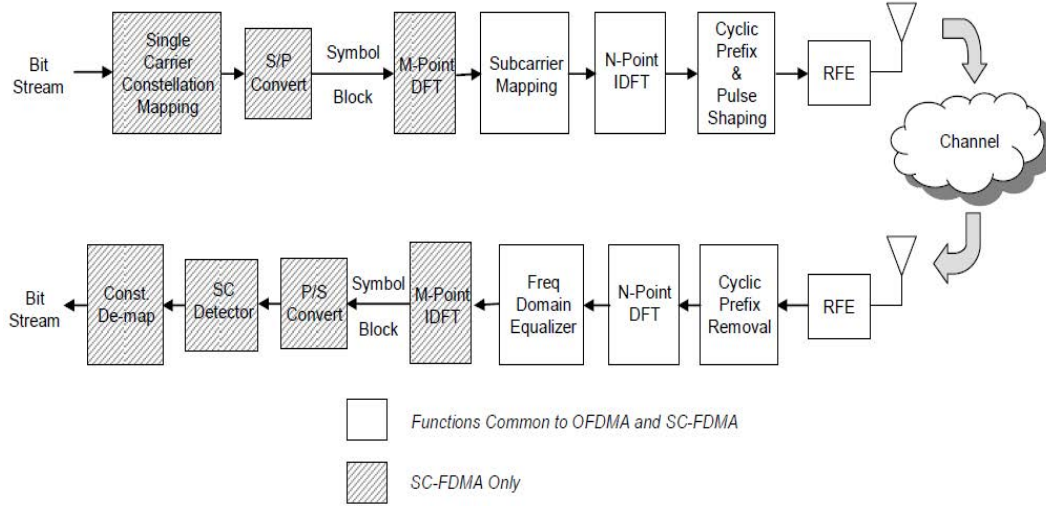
Bit Stream

Single Carrier Constellation Mapping

S/P Convert

Symbol Block

M-Point DFT

Subcarrier Mapping

N-Point IDFT

Cyclic Prefix & Pulse Shaping

RFE

Channel

RFE

Cyclic Prefix Removal

N-Point DFT

Freq Domain Equalizer

M-Point IDFT

Symbol Block

P/S Convert

SC Detector

Const. De-map

Bit Stream

Functions Common to OFDMA and SC-FDMA

SC-FDMA Only